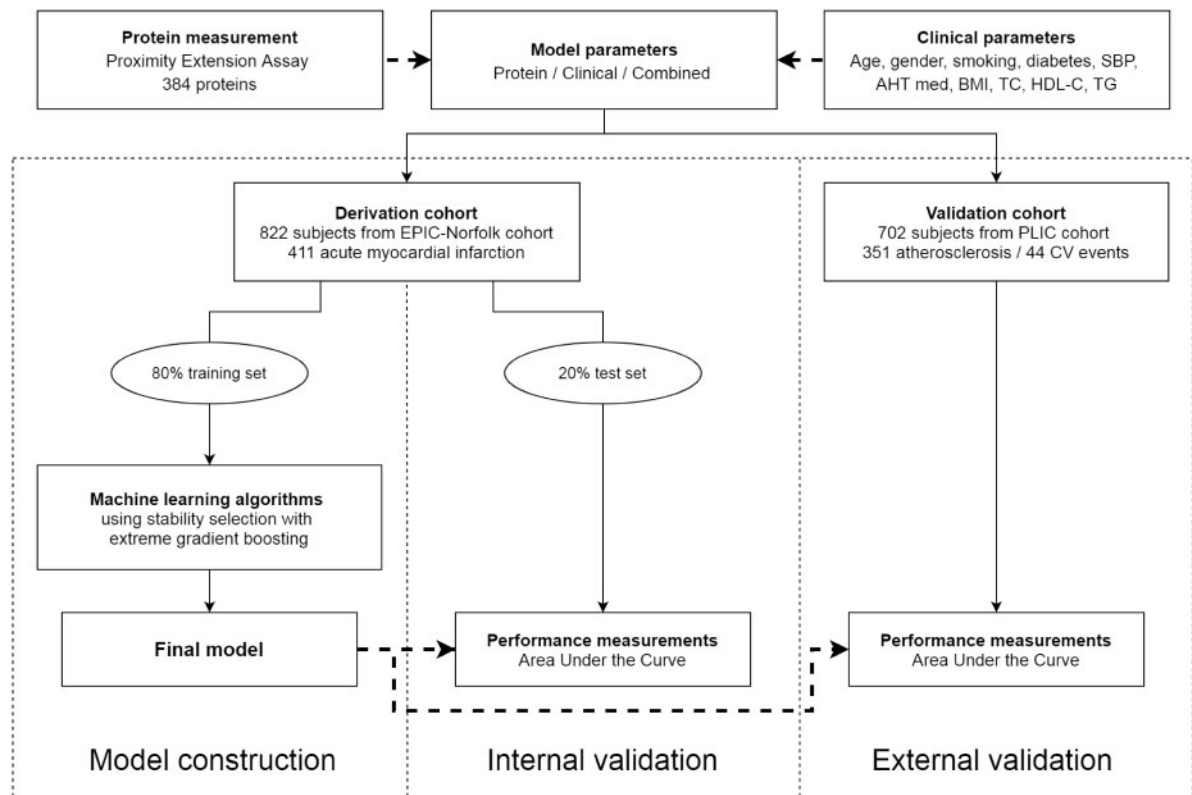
**Protein measurement**
Proximity Extension Assay
384 proteins

**Model parameters**
Protein / Clinical / Combined

**Clinical parameters**
Age, gender, smoking, diabetes, SBP, AHT med, BMI, TC, HDL-C, TG

**Derivation cohort**
822 subjects from EPIC-Norfolk cohort
411 acute myocardial infarction

**Validation cohort**
702 subjects from PLIC cohort
351 atherosclerosis / 44 CV events

80% training set

20% test set

**Machine learning algorithms**
using stability selection with extreme gradient boosting

**Final model**

**Performance measurements**
Area Under the Curve

**Performance measurements**
Area Under the Curve

Model construction

Internal validation

External validation